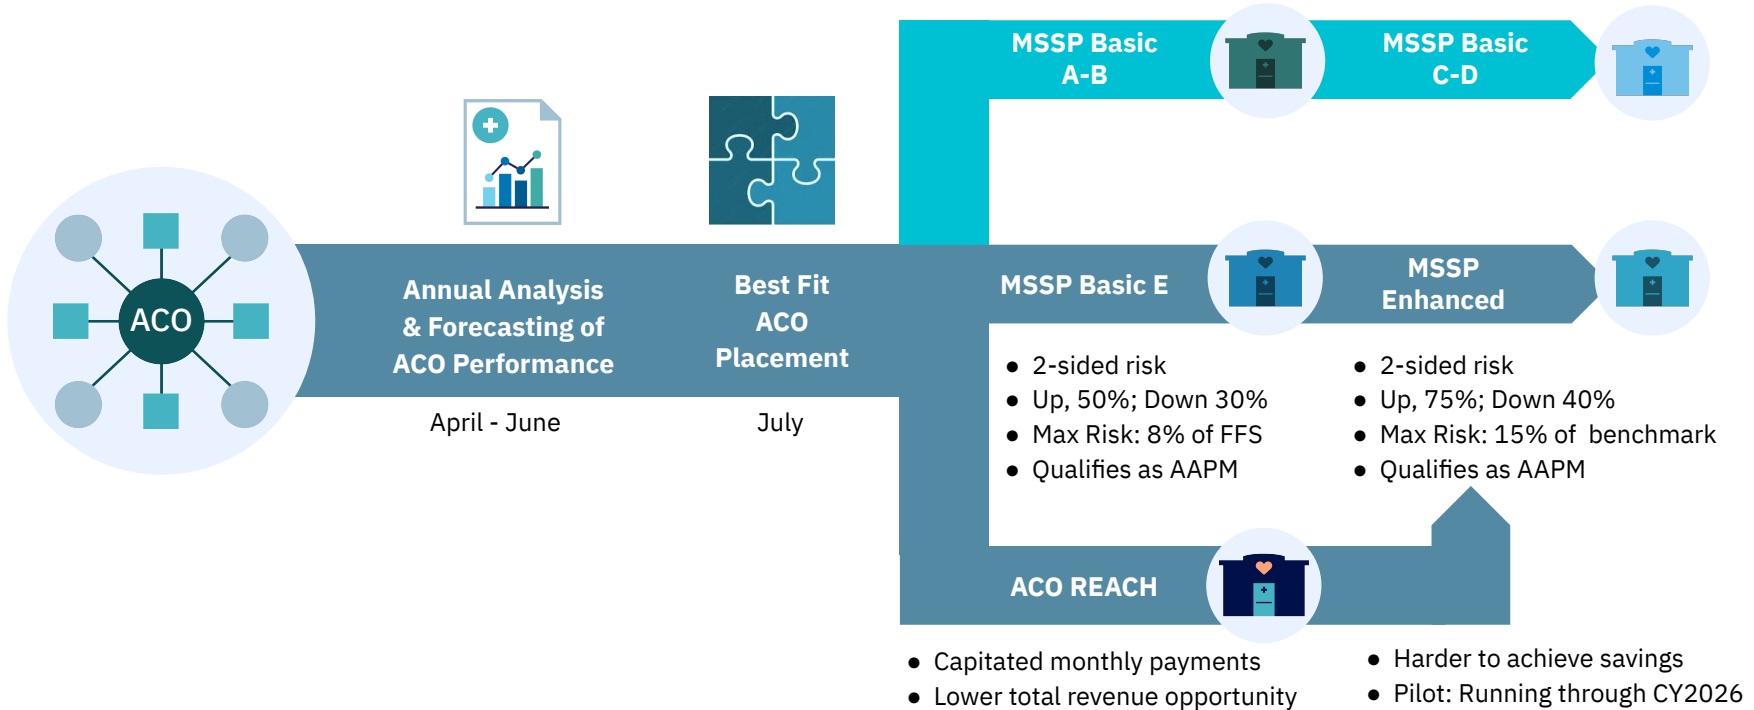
ACO

Annual Analysis & Forecasting of ACO Performance

April - June

Best Fit ACO Placement

July

MSSP Basic A-B

MSSP Basic C-D

MSSP Basic E

MSSP Enhanced

- 2-sided risk
- Up, 50%; Down 30%
- Max Risk: 8% of FFS
- Qualifies as AAPM

- 2-sided risk
- Up, 75%; Down 40%
- Max Risk: 15% of benchmark
- Qualifies as AAPM

ACO REACH

- Capitated monthly payments
- Lower total revenue opportunity

- Harder to achieve savings
- Pilot: Running through CY2026